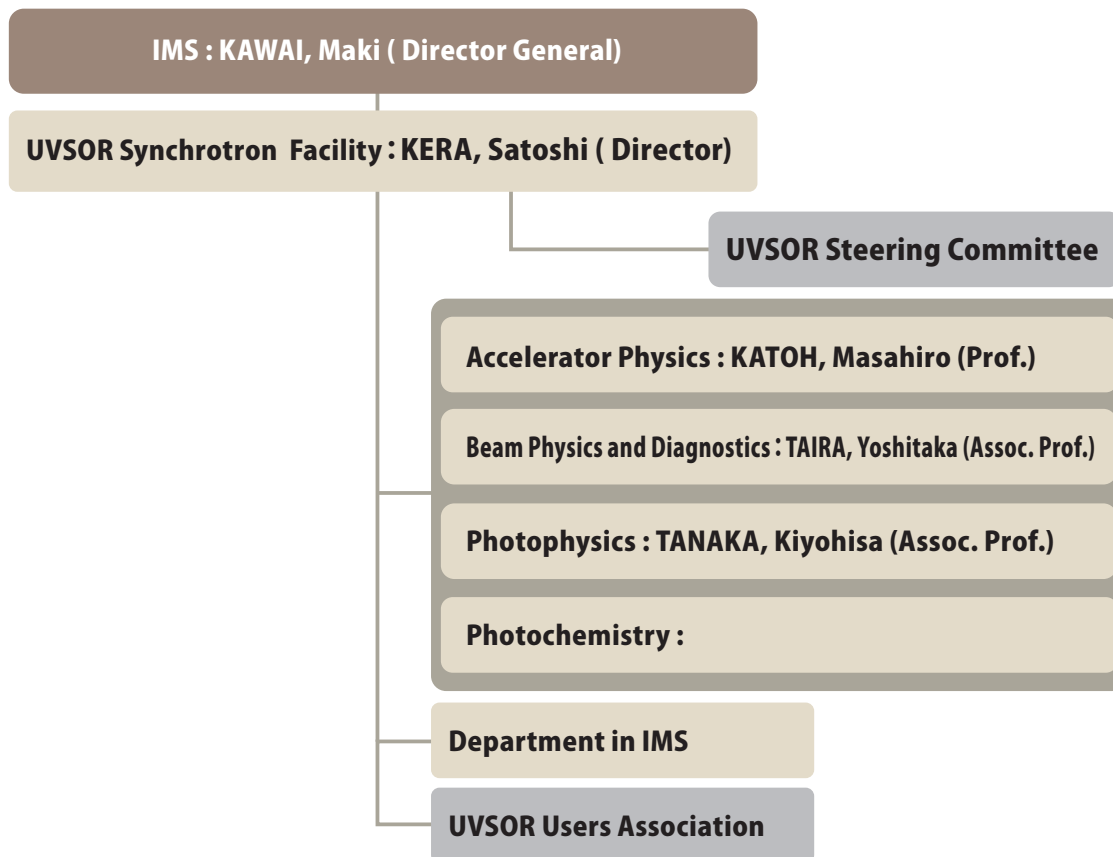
IMS : KAWAI, Maki ( Director General)

UVSOR Synchrotron Facility : KERA, Satoshi ( Director)

UVSOR Steering Committee

Accelerator Physics : KATOH, Masahiro (Prof.)

Beam Physics and Diagnostics : TAIRA, Yoshitaka (Assoc. Prof.)

Photophysics : TANAKA, Kiyohisa (Assoc. Prof.)

Photochemistry :

Department in IMS

UVSOR Users Association